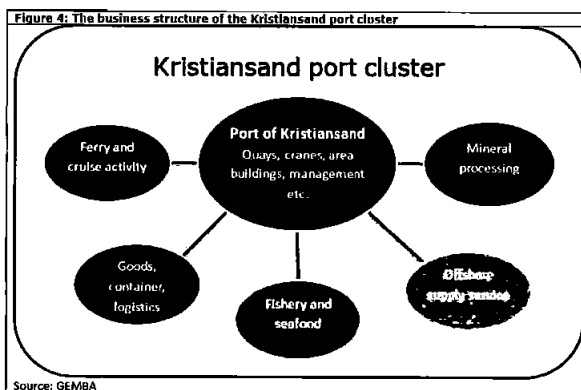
Figure 4: The business structure of the Kristiansand port cluster

Kristiansand port cluster

Port of Kristiansand
Quays, cranes, area buildings, management etc.

Ferry and cruise activity

Mineral processing

Goods, container, logistics

Fishery and seafood

Offshore supply services

Source: GEMBA